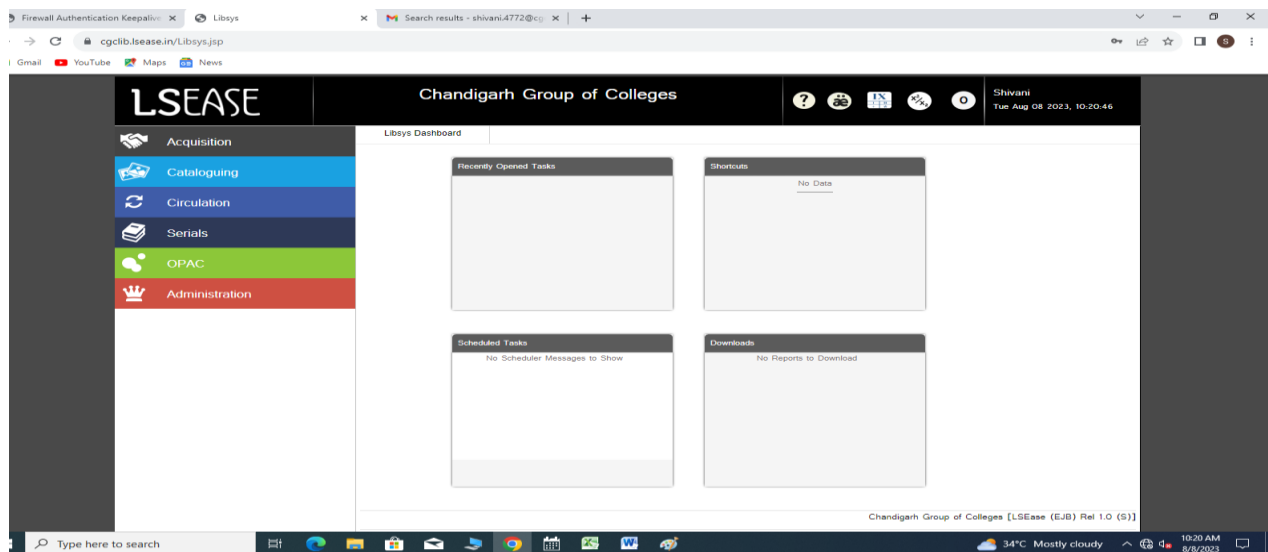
Firewall Authentication Keepalive ×
Libsys ×
Search results - shivani.4772@cg ×
+

cgclib.lsease.in/Libsys.jsp

Gmail YouTube Maps News

LSEASE
Chandigarh Group of Colleges
Shivani
Tue Aug 08 2023, 10:20:46

Acquisition
Cataloguing
Circulation
Serials
OPAC
Administration

Libsys Dashboard

Recently Opened Tasks

Shortcuts
No Data

Scheduled Tasks
No Scheduler Messages to Show

Downloads
No Reports to Download

Chandigarh Group of Colleges [LSEase (EJB) Rel 1.0 (S)]

Type here to search
34°C Mostly cloudy
10:20 AM
8/8/2023